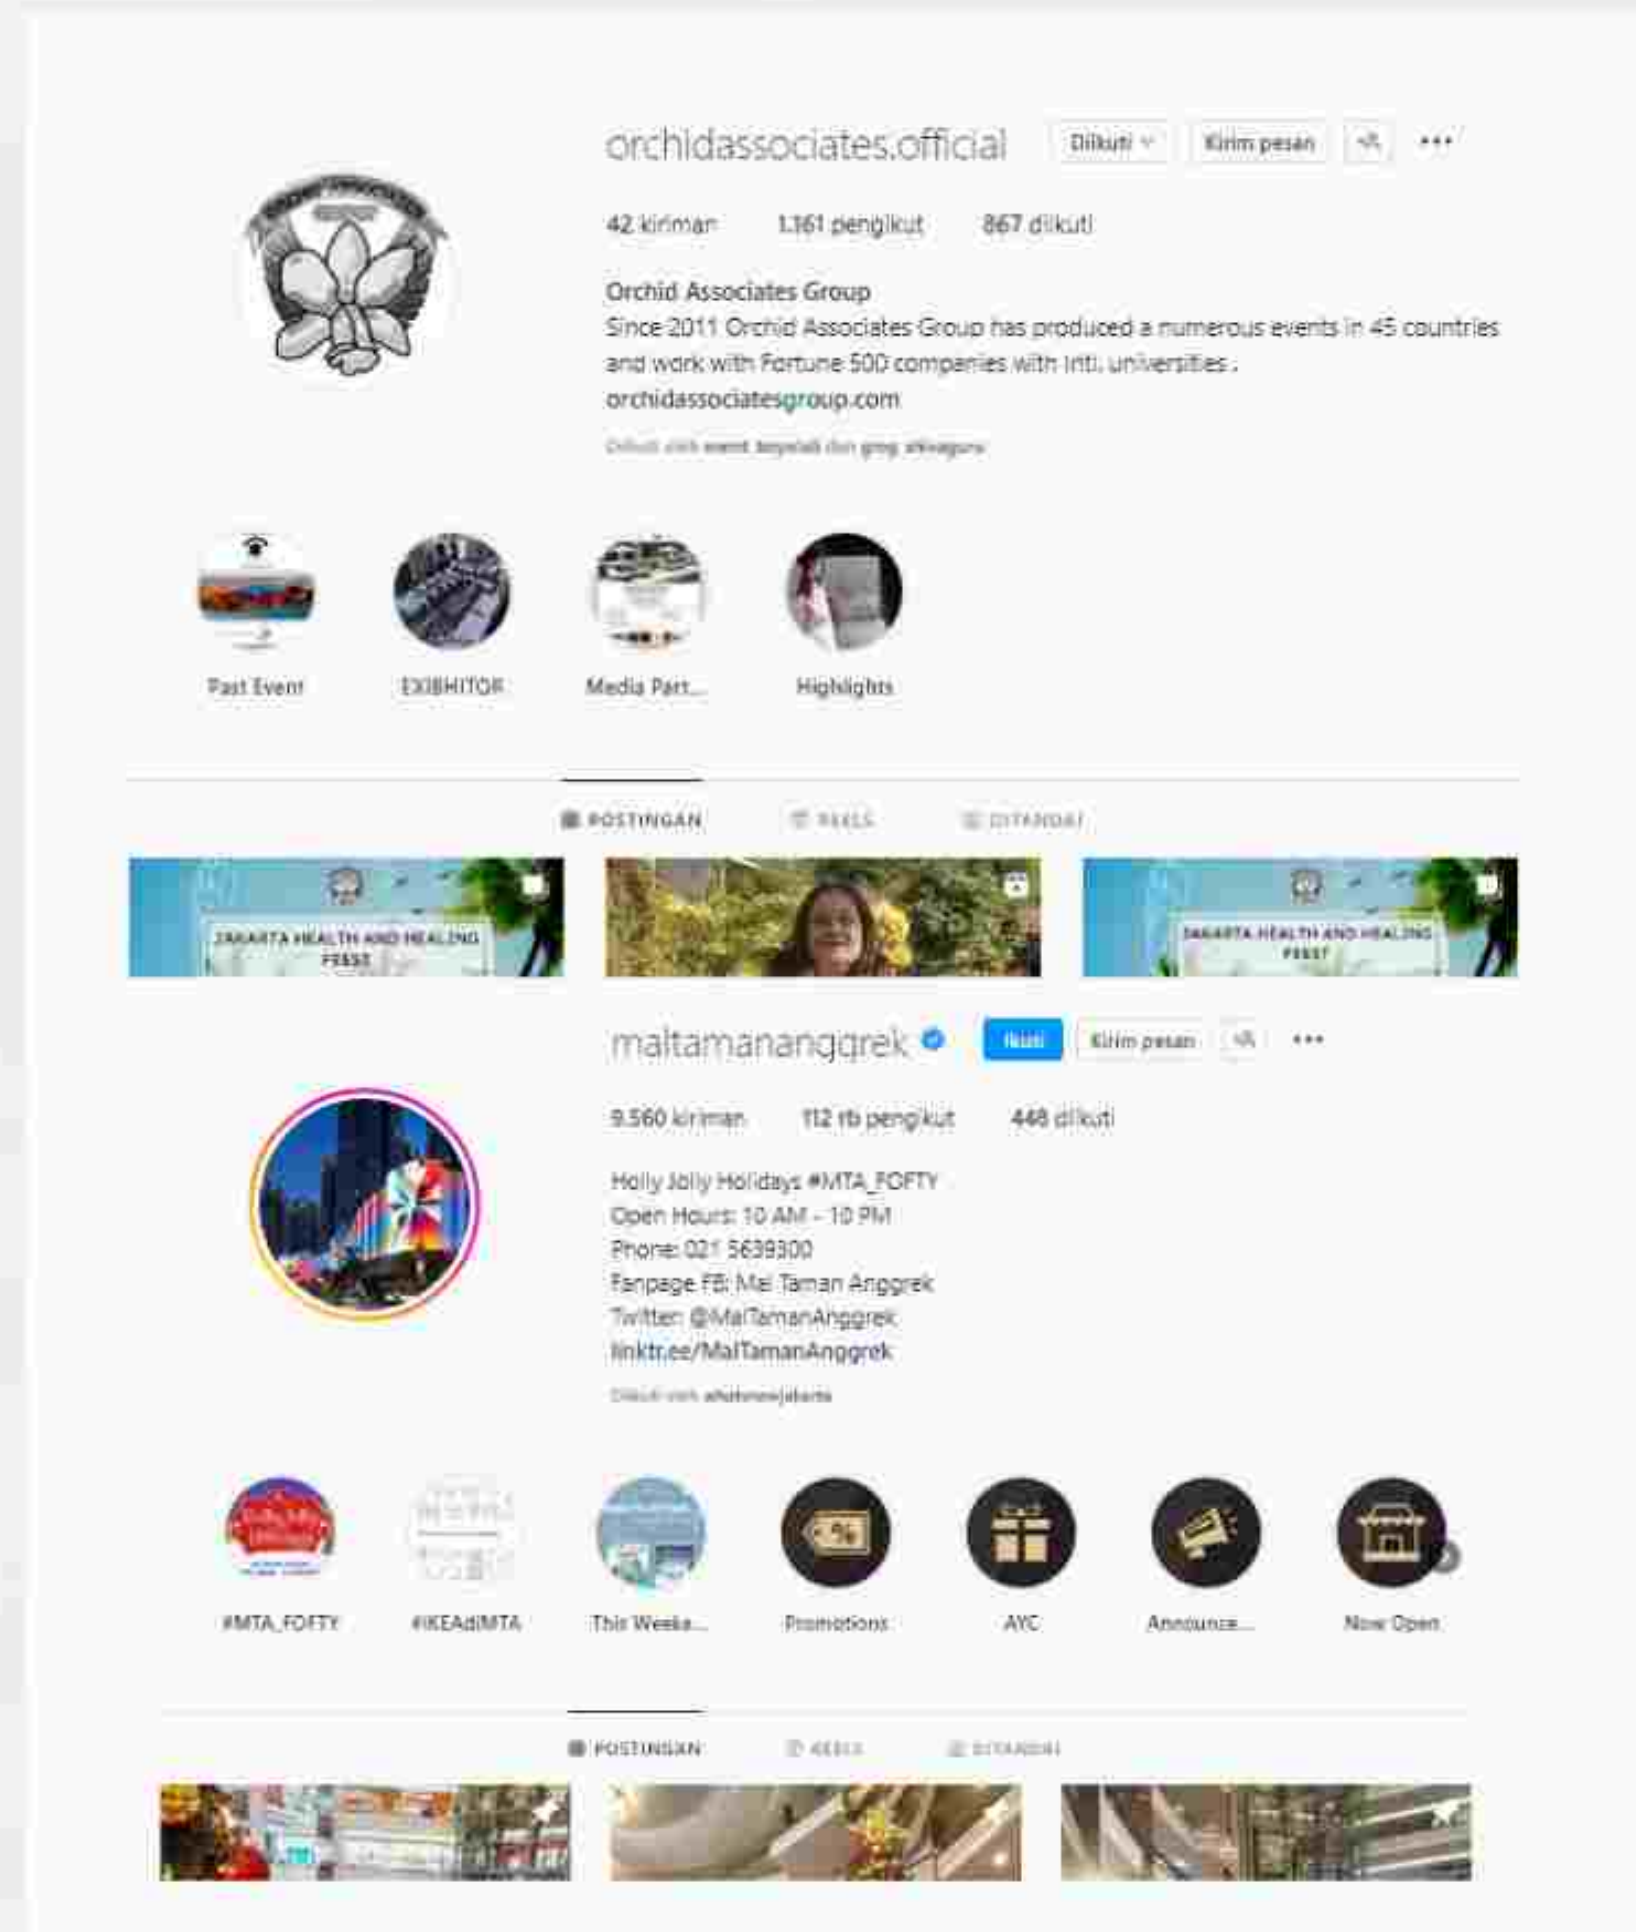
orchidassociates.official Diikuti Kirim pesan •••

42 kiriman 1.161 pengikut 867 diikuti

Orchid Associates Group
Since 2011 Orchid Associates Group has produced a numerous events in 45 countries and work with Fortune 500 companies with Intl. universities .
orchidassociatesgroup.com
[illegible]

Past Event EXIBHITOR Media Part... Highlights

POSTINGAN REELS DITANDAI

JAKARTA HEALTH AND HEALING FESST

JAKARTA HEALTH AND HEALING FESST

maltamananggrek Ikuti Kirim pesan •••

9.560 kiriman 112 rb pengikut 448 diikuti

Holly Jolly Holidays #MTA_FOFTY
Open Hours: 10 AM - 10 PM
Phone: 021 5639300
Fanpage FB: Mal Taman Anggrek
Twitter: @MalTamanAnggrek
linktr.ee/MalTamanAnggrek
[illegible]

#MTA_FOFTY #IKEAdiMTA This Weeke... Promotions AYC Announce... Now Open

POSTINGAN REELS DITANDAI